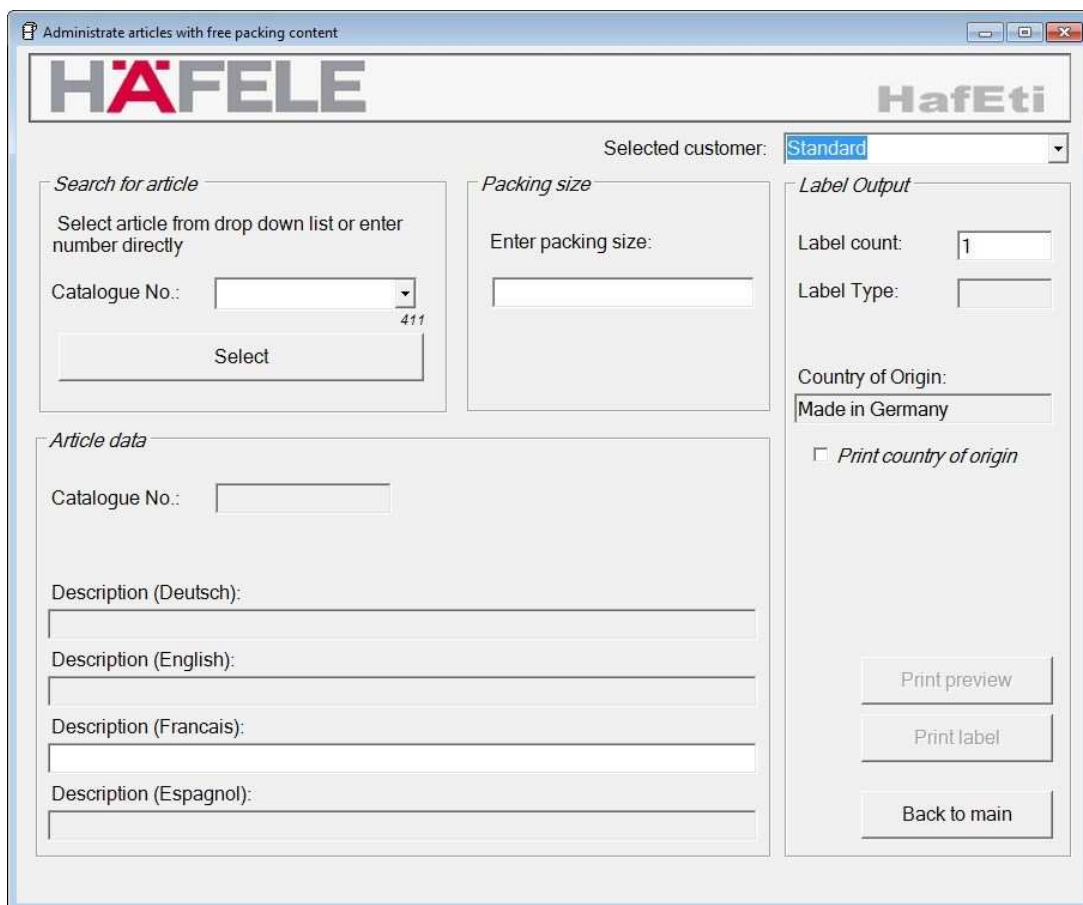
Administrate articles with free packing content

HÄFELE

HafEti

Selected customer: Standard

Search for article

Select article from drop down list or enter number directly

Catalogue No.:

411

Select

Packing size

Enter packing size:

Label Output

Label count: 1

Label Type:

Country of Origin:

Made in Germany

Print country of origin

Article data

Catalogue No.:

Description (Deutsch):

Description (English):

Description (Francais):

Description (Espagnol):

Print preview

Print label

Back to main